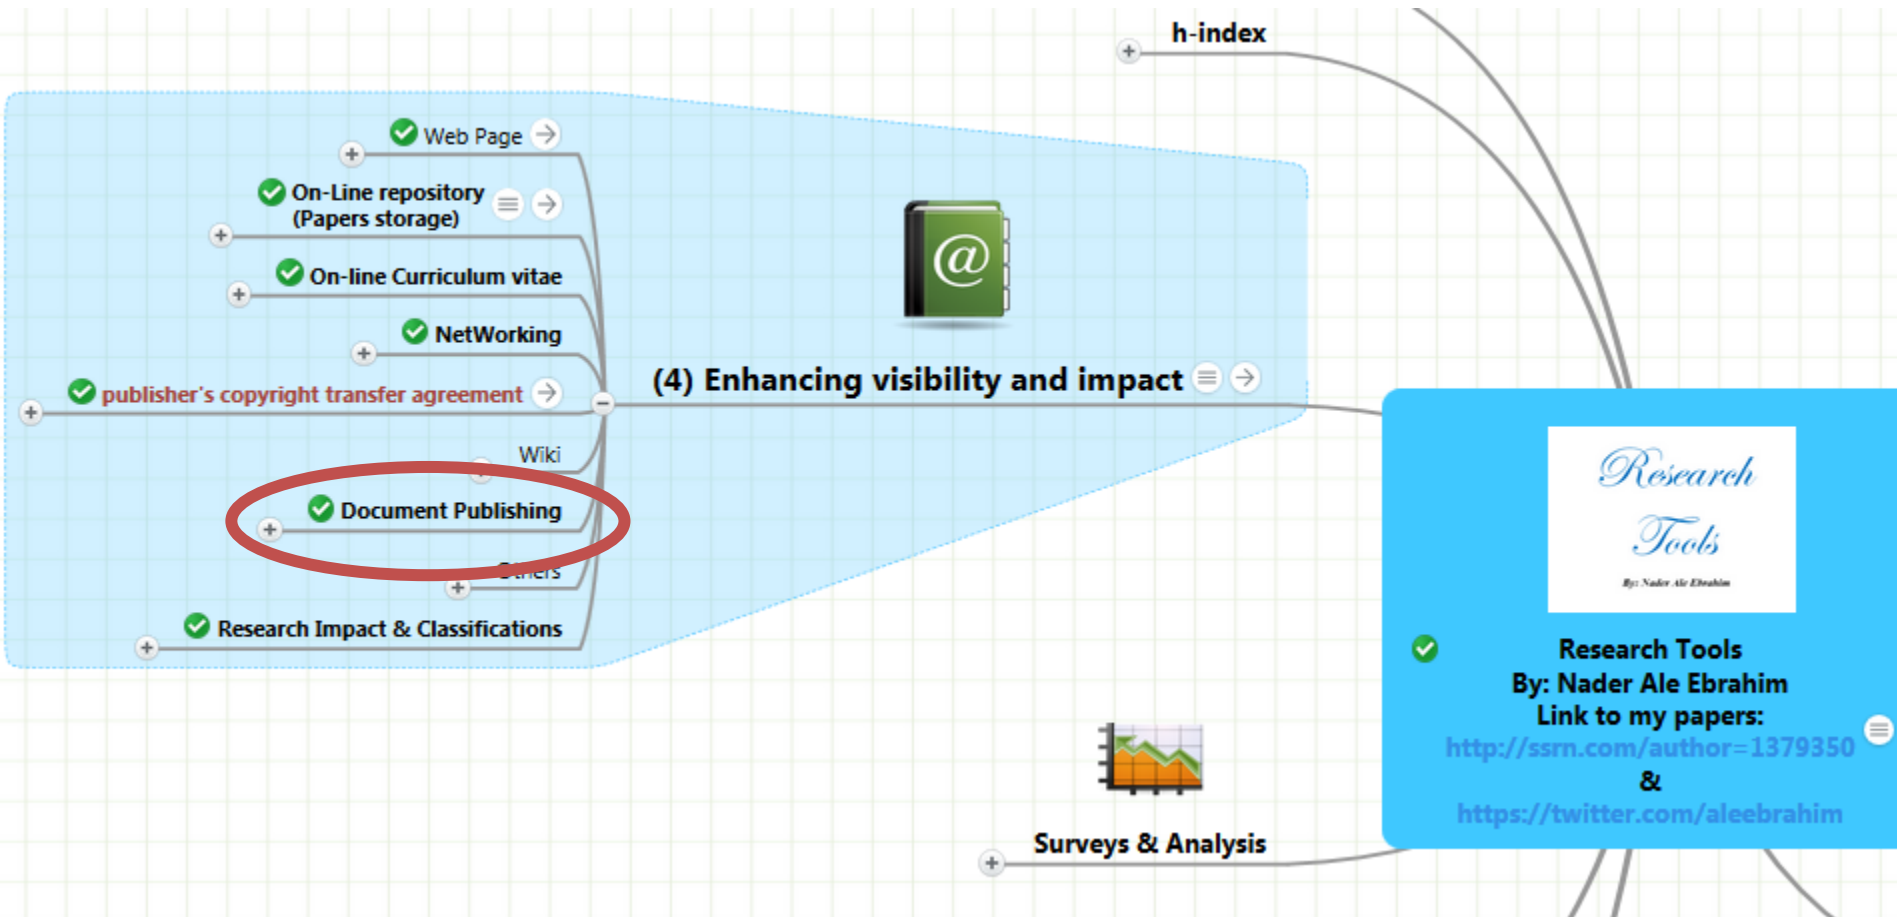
h-index

Web Page

On-Line repository (Papers storage)

On-line Curriculum vitae

NetWorking

publisher's copyright transfer agreement

Wiki

Document Publishing

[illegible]

Research Impact & Classifications

@

(4) Enhancing visibility and impact

Research Tools

By: Nader Ale Ebrahim

Research Tools
By: Nader Ale Ebrahim
Link to my papers:
http://ssrn.com/author=1379350
&
https://twitter.com/aleebrahim

Surveys & Analysis